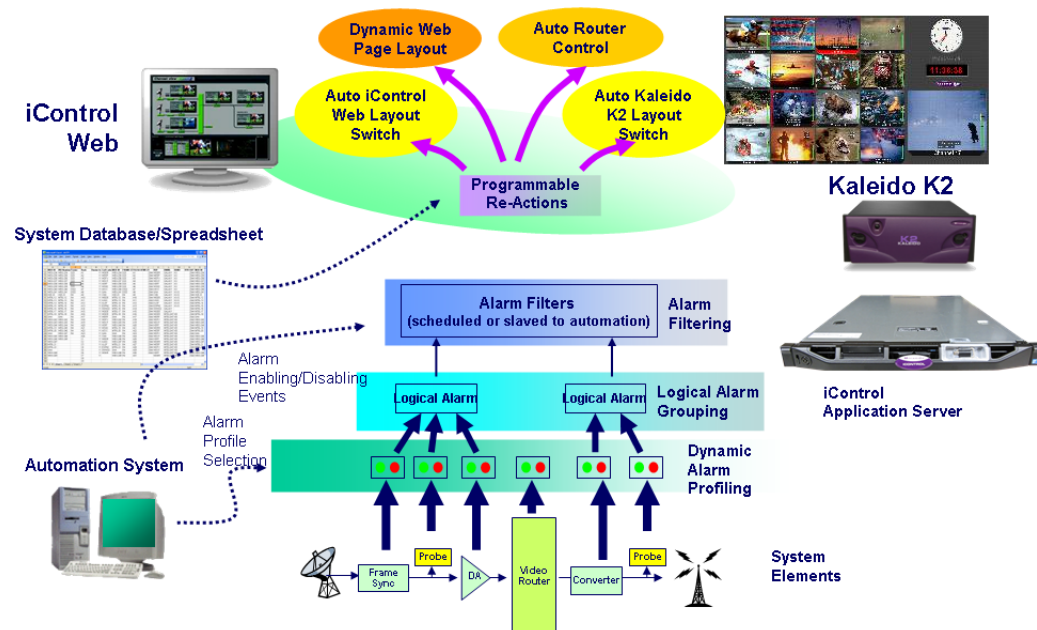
Dynamic Web Page Layout

Auto Router Control

Auto iControl Web Layout Switch

Auto Kaleido K2 Layout Switch

iControl Web

Programmable Re-Actions

Kaleido K2

System Database/Spreadsheet

Alarm Filters
(scheduled or slaved to automation)

Alarm Filtering

Alarm Enabling/Disabling Events

Logical Alarm

Logical Alarm

Logical Alarm Grouping

iControl Application Server

Alarm Profile Selection

Automation System

Dynamic Alarm Profiling

Probe

Probe

Frame Sync

DA

Video Router

Converter

System Elements